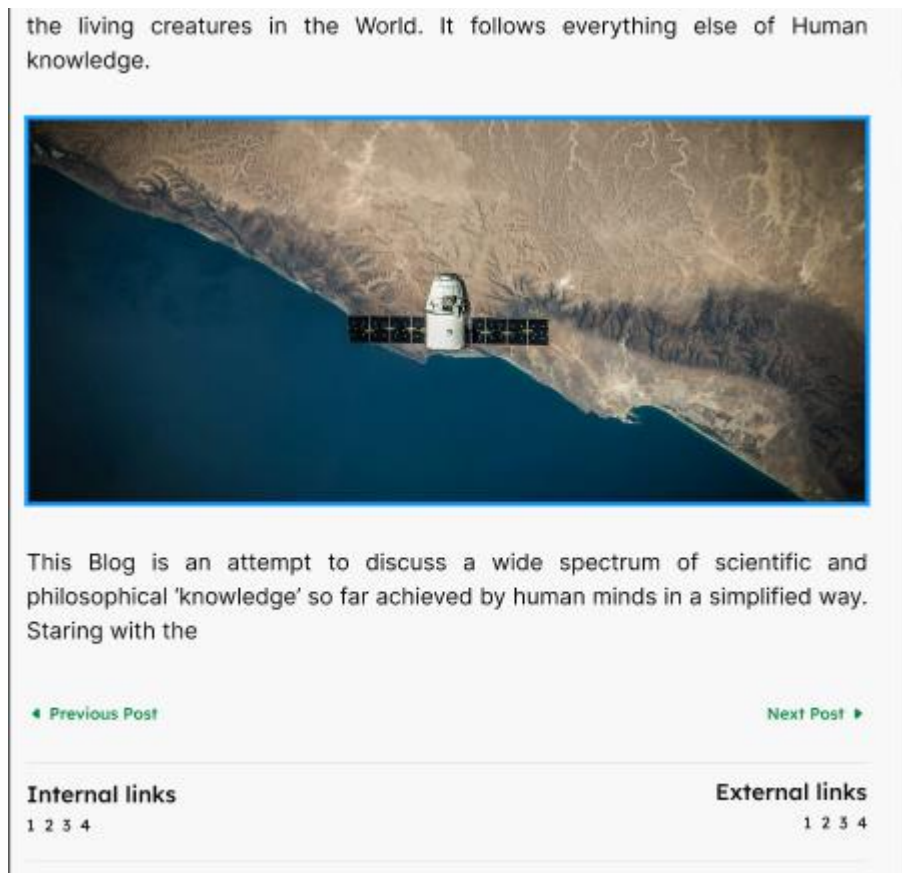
the living creatures in the World. It follows everything else of Human knowledge.

This Blog is an attempt to discuss a wide spectrum of scientific and philosophical 'knowledge' so far achieved by human minds in a simplified way. Staring with the

◂ Previous Post

Next Post ▸

Internal links
1 2 3 4

External links
1 2 3 4